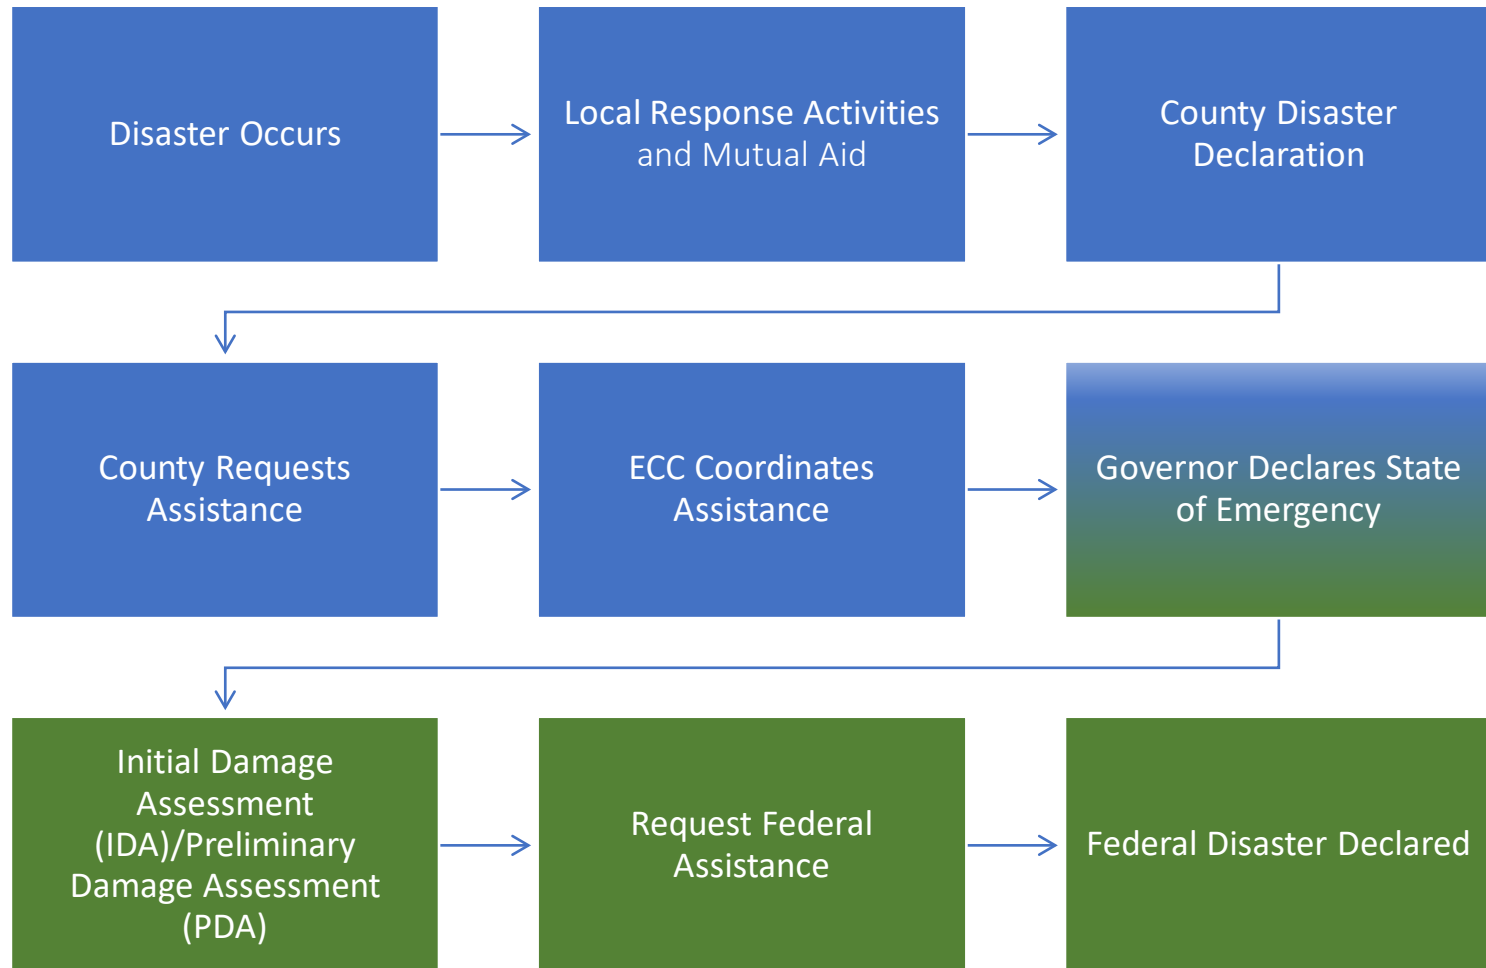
Disaster Occurs

Local Response Activities and Mutual Aid

County Disaster Declaration

County Requests Assistance

ECC Coordinates Assistance

Governor Declares State of Emergency

Initial Damage Assessment (IDA)/Preliminary Damage Assessment (PDA)

Request Federal Assistance

Federal Disaster Declared